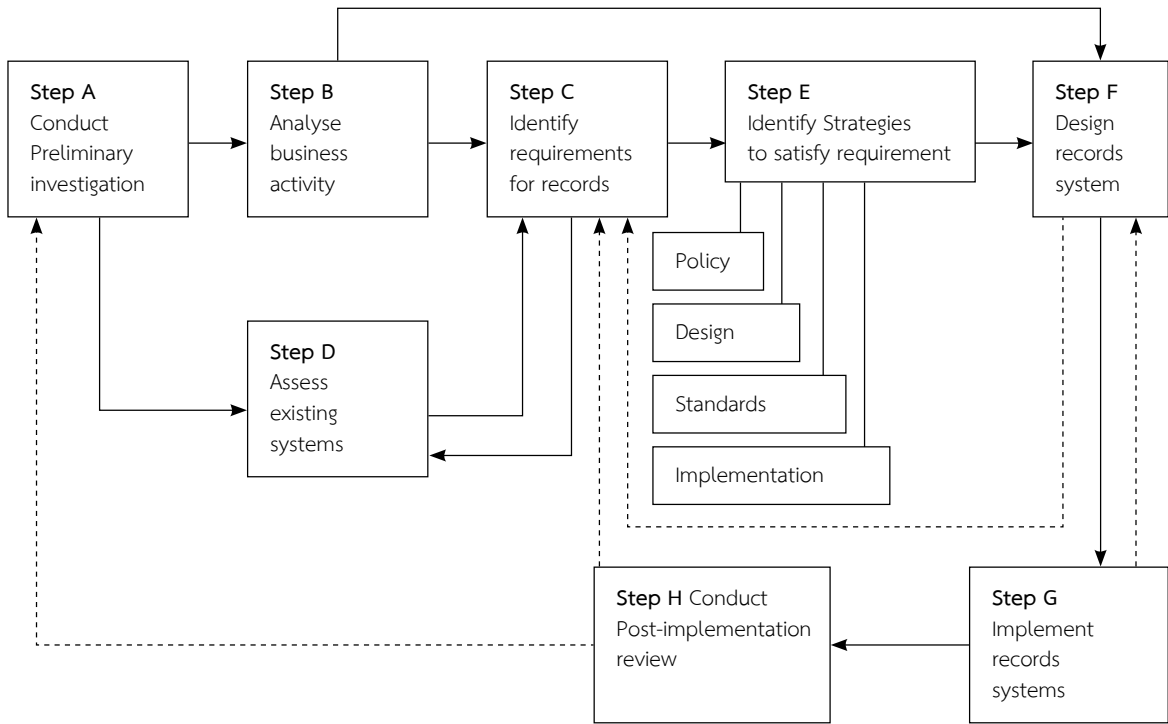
**Step A**
Conduct Preliminary investigation

**Step B**
Analyse business activity

**Step C**
Identify requirements for records

**Step E**
Identify Strategies to satisfy requirement

**Step F**
Design records system

Policy

Design

Standards

Implementation

**Step D**
Assess existing systems

**Step H** Conduct Post-implementation review

**Step G**
Implement records systems